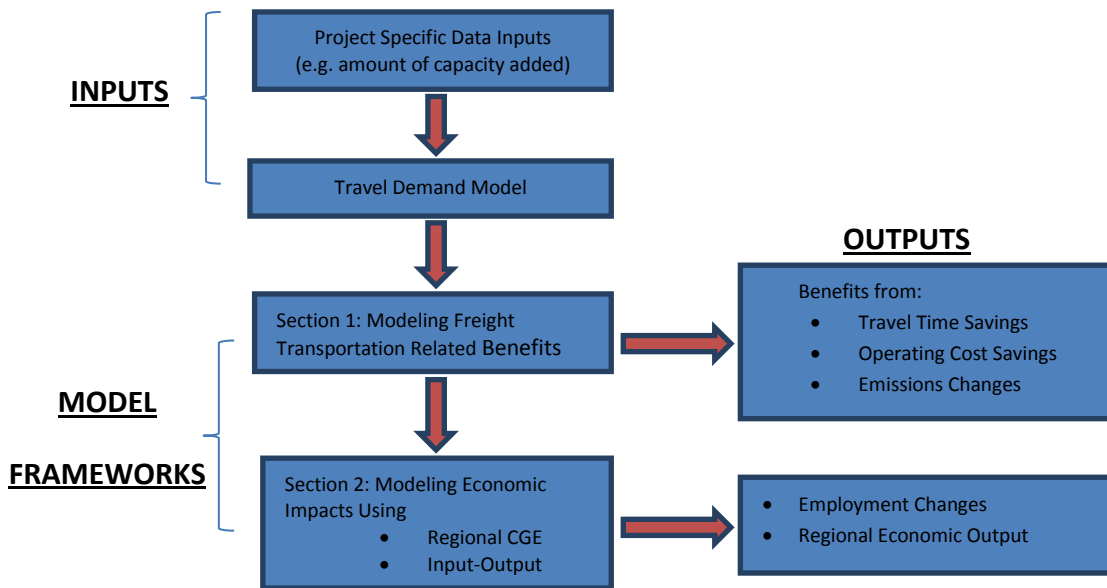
INPUTS

Project Specific Data Inputs (e.g. amount of capacity added)

Travel Demand Model

OUTPUTS

Section 1: Modeling Freight Transportation Related Benefits

Benefits from:
- Travel Time Savings
- Operating Cost Savings
- Emissions Changes

MODEL

FRAMEWORKS

Section 2: Modeling Economic Impacts Using
- Regional CGE
- Input-Output

- Employment Changes
- Regional Economic Output